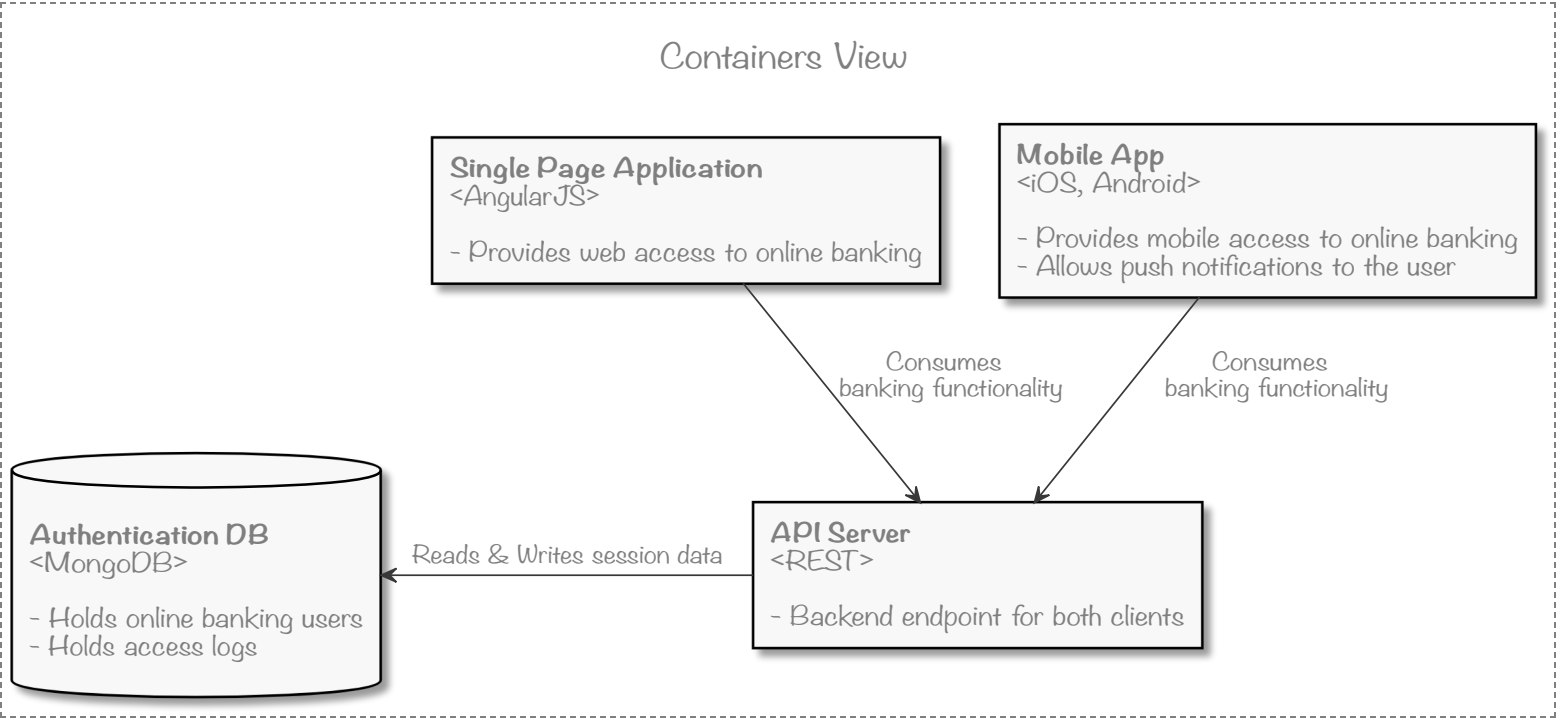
Containers View

**Single Page Application**
<AngularJS>

- Provides web access to online banking

**Mobile App**
<iOS, Android>

- Provides mobile access to online banking
- Allows push notifications to the user

Consumes banking functionality

Consumes banking functionality

**Authentication DB**
<MongoDB>

- Holds online banking users
- Holds access logs

Reads & Writes session data

**API Server**
<REST>

- Backend endpoint for both clients